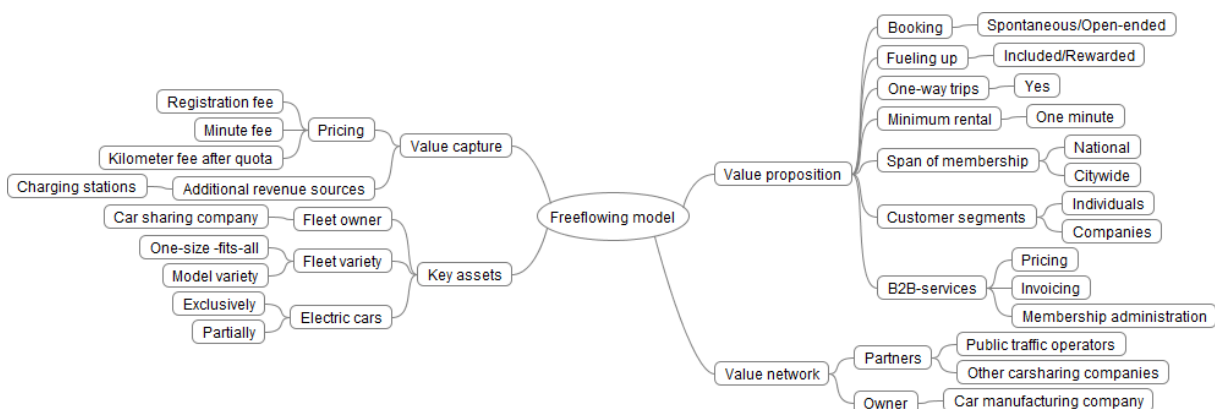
Freeflowing model

Value capture
Pricing
Registration fee
Minute fee
Kilometer fee after quota
Additional revenue sources
Charging stations

Key assets
Fleet owner
Car sharing company
Fleet variety
One-size -fits-all
Model variety
Electric cars
Exclusively
Partially

Value proposition
Booking
Spontaneous/Open-ended
Fueling up
Included/Rewarded
One-way trips
Yes
Minimum rental
One minute
Span of membership
National
Citywide
Customer segments
Individuals
Companies
B2B-services
Pricing
Invoicing
Membership administration

Value network
Partners
Public traffic operators
Other carsharing companies
Owner
Car manufacturing company